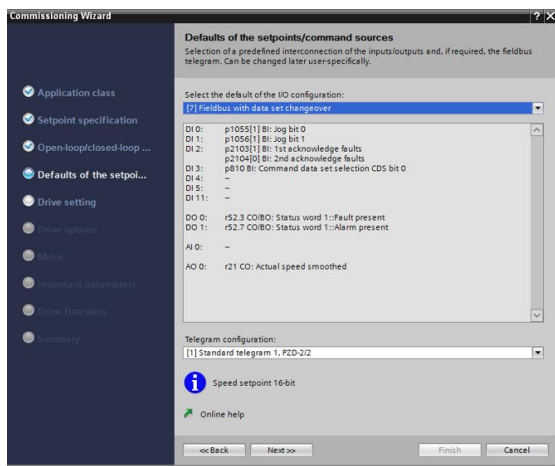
Commissioning Wizard

?

Application class

Setpoint specification

Open-loop/closed-loop ...

Defaults of the setpoi...

Drive setting

Drive options

Motor

Important parameters

Drive functions

Summary

Defaults of the setpoints/command sources

Selection of a predefined interconnection of the inputs/outputs and, if required, the fieldbus telegram. Can be changed later user-specifically.

Select the default of the I/O configuration:

[7] Fieldbus with data set changeover

DI 0: p1055[1] BI: Jog bit 0
DI 1: p1056[1] BI: Jog bit 1
DI 2: p2103[1] BI: 1st acknowledge faults
p2104[0] BI: 2nd acknowledge faults
DI 3: p810 BI: Command data set selection CDS bit 0
DI 4: –
DI 5: –
DI 11: –

DO 0: r52.3 CO/BO: Status word 1::Fault present
DO 1: r52.7 CO/BO: Status word 1::Alarm present

AI 0: –

AO 0: r21 CO: Actual speed smoothed

Telegram configuration:

[1] Standard telegram 1, PZD-2/2

Speed setpoint 16-bit

Online help

<<Back Next>> Finish Cancel